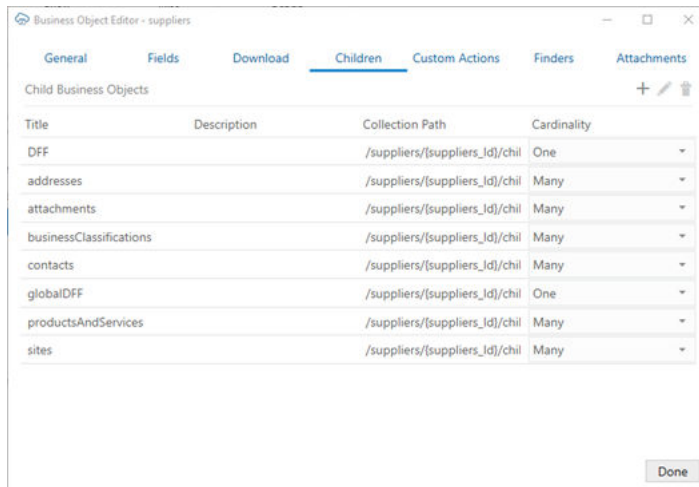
Business Object Editor - suppliers

General Fields Download Children Custom Actions Finders Attachments

Child Business Objects

| Title | Description | Collection Path | Cardinality |
|---|---|---|---|
| DFF | | /suppliers/{suppliers_Id}/chil | One |
| addresses | | /suppliers/{suppliers_Id}/chil | Many |
| attachments | | /suppliers/{suppliers_Id}/chil | Many |
| businessClassifications | | /suppliers/{suppliers_Id}/chil | Many |
| contacts | | /suppliers/{suppliers_Id}/chil | Many |
| globalDFF | | /suppliers/{suppliers_Id}/chil | One |
| productsAndServices | | /suppliers/{suppliers_Id}/chil | Many |
| sites | | /suppliers/{suppliers_Id}/chil | Many |

Done